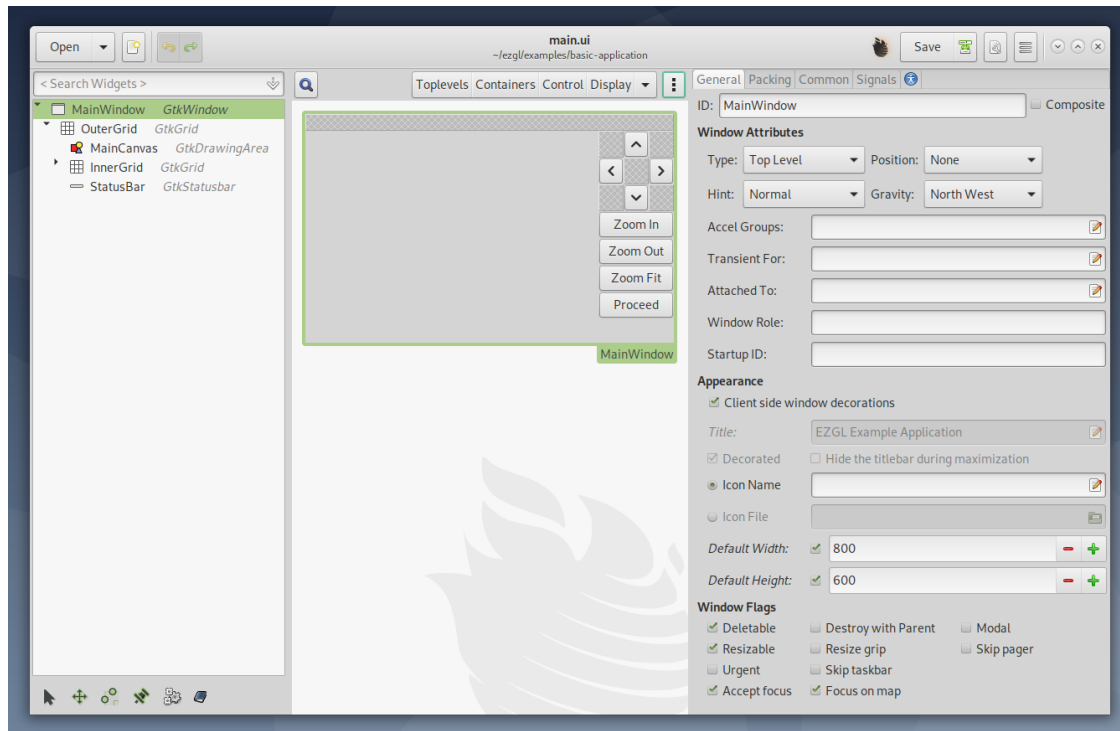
Open

main.ui
~/ezgl/examples/basic-application

Save

< Search Widgets >

MainWindow GtkWindow
OuterGrid GtkGrid
MainCanvas GtkDrawingArea
InnerGrid GtkGrid
StatusBar GtkStatusbar

Toplevels Containers Control Display

Zoom In
Zoom Out
Zoom Fit
Proceed
MainWindow

General Packing Common Signals

ID: MainWindow
Composite

Window Attributes
Type: Top Level
Position: None
Hint: Normal
Gravity: North West
Accel Groups:
Transient For:
Attached To:
Window Role:
Startup ID:

Appearance
Client side window decorations
Title: EZGL Example Application
Decorated
Hide the titlebar during maximization
Icon Name
Icon File
Default Width: 800
Default Height: 600

Window Flags
Deletable
Destroy with Parent
Modal
Resizable
Resize grip
Skip pager
Urgent
Skip taskbar
Accept focus
Focus on map